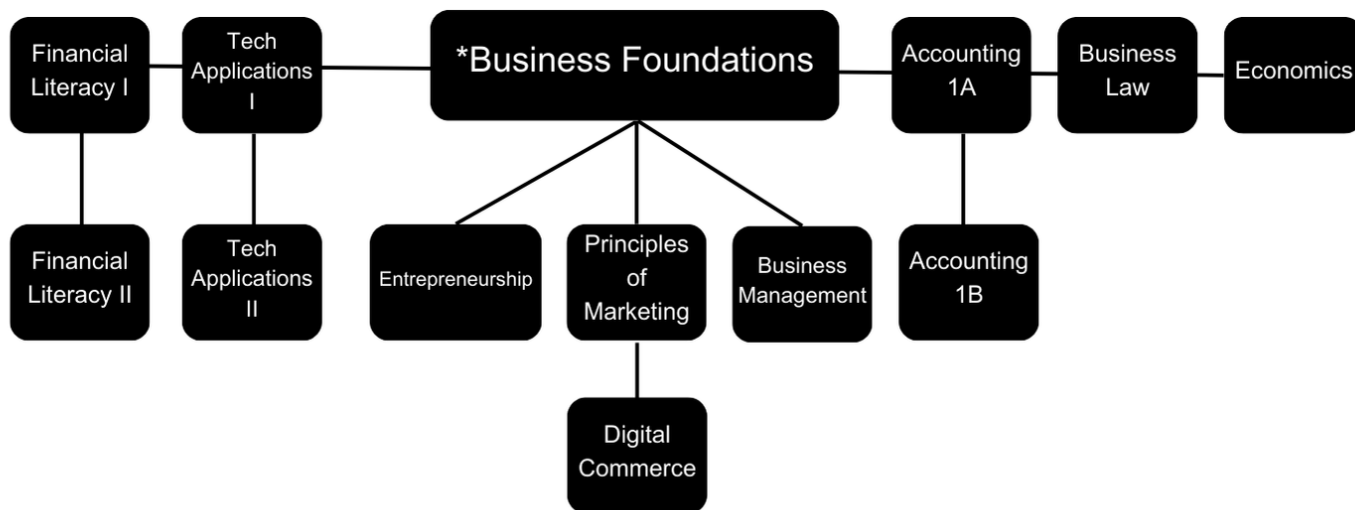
Financial Literacy I

Tech Applications I

*Business Foundations

Accounting 1A

Business Law

Economics

Financial Literacy II

Tech Applications II

Entrepreneurship

Principles of Marketing

Business Management

Accounting 1B

Digital Commerce